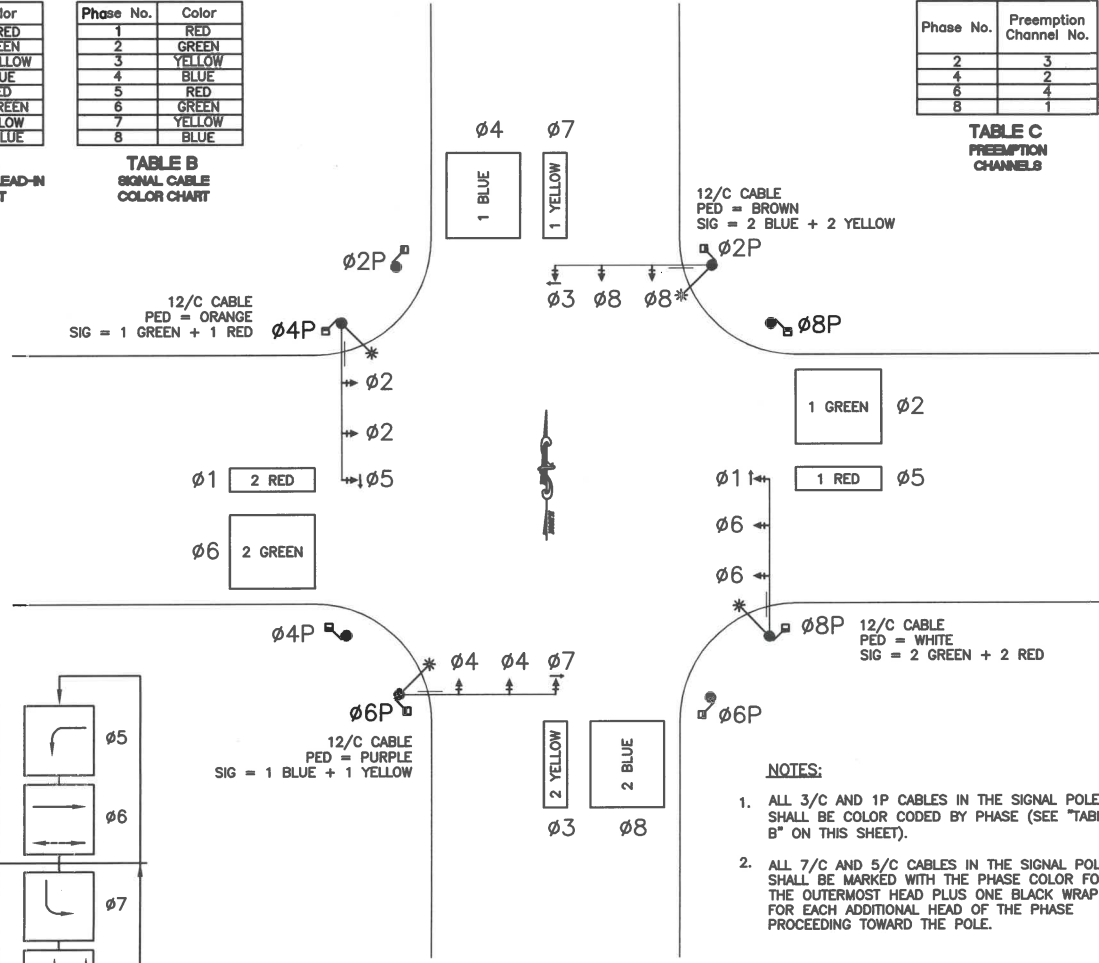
| lor |
|---|
| RED |
| EEN |
| LLOW |
| UE |
| D |
| REEN |
| LOW |
| LUE |

EAD-IN
T

| Phase No. | Color |
|---|---|
| 1 | RED |
| 2 | GREEN |
| 3 | YELLOW |
| 4 | BLUE |
| 5 | RED |
| 6 | GREEN |
| 7 | YELLOW |
| 8 | BLUE |

TABLE B
SIGNAL CABLE
COLOR CHART

| Phase No. | Preemption Channel No. |
|---|---|
| 2 | 3 |
| 4 | 2 |
| 6 | 4 |
| 8 | 1 |

TABLE C
PREEMPTION
CHANNELS

Ø4 Ø7

1 BLUE

1 YELLOW

12/C CABLE
PED = BROWN
SIG = 2 BLUE + 2 YELLOW

Ø2P

Ø2P

Ø3 Ø8 Ø8

12/C CABLE
PED = ORANGE
SIG = 1 GREEN + 1 RED

Ø4P

Ø8P

Ø2

Ø2

1 GREEN Ø2

Ø1 2 RED Ø5

Ø1 1 RED Ø5

Ø6 2 GREEN

Ø6

Ø6

Ø8P 12/C CABLE
PED = WHITE
SIG = 2 GREEN + 2 RED

Ø4P

Ø4 Ø4 Ø7

Ø6P

12/C CABLE
PED = PURPLE
SIG = 1 BLUE + 1 YELLOW

Ø6P

2 YELLOW

2 BLUE

Ø3 Ø8

Ø5

Ø6

Ø7

NOTES:

1. ALL 3/C AND 1P CABLES IN THE SIGNAL POLE SHALL BE COLOR CODED BY PHASE (SEE "TABL B" ON THIS SHEET).

2. ALL 7/C AND 5/C CABLES IN THE SIGNAL POL SHALL BE MARKED WITH THE PHASE COLOR FO THE OUTERMOST HEAD PLUS ONE BLACK WRAP FOR EACH ADDITIONAL HEAD OF THE PHASE PROCEEDING TOWARD THE POLE.